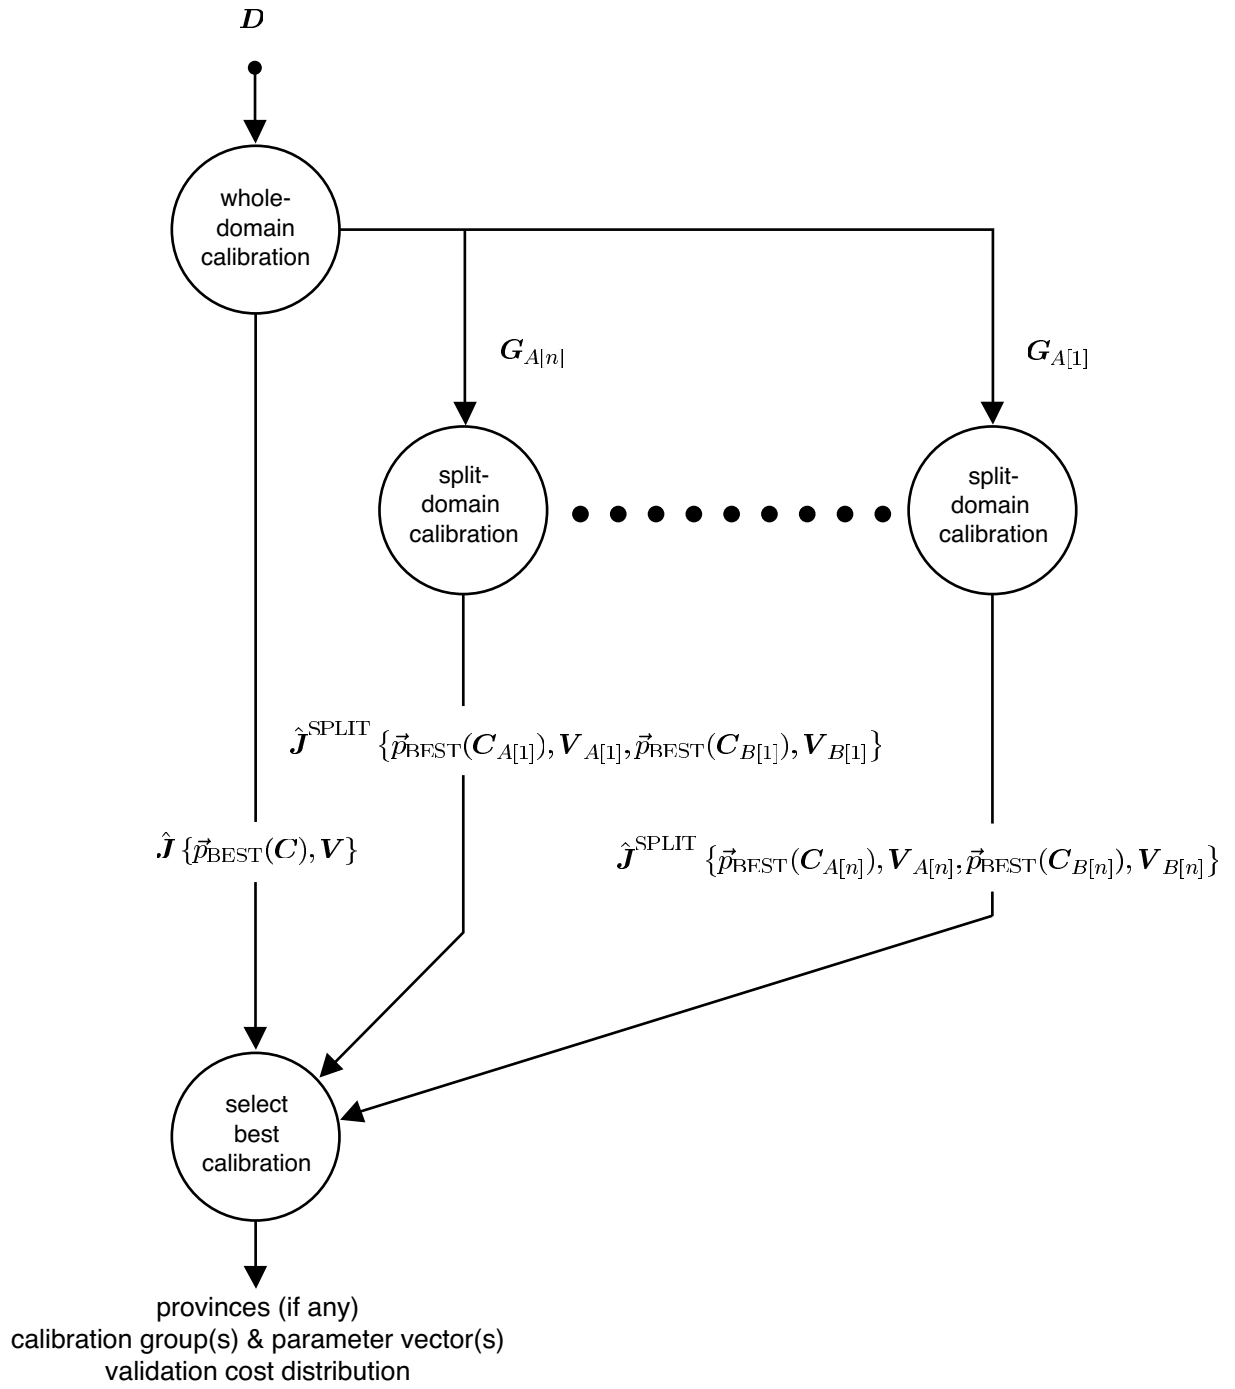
$\boldsymbol{D}$

whole-domain calibration

$\boldsymbol{G}_{A|n|}$

$\boldsymbol{G}_{A[1]}$

split-domain calibration

split-domain calibration

$\hat{\boldsymbol{J}}^{\mathrm{SPLIT}}\left\{\vec{p}_{\mathrm{BEST}}(\boldsymbol{C}_{A[1]}),\boldsymbol{V}_{A[1]},\vec{p}_{\mathrm{BEST}}(\boldsymbol{C}_{B[1]}),\boldsymbol{V}_{B[1]}\right\}$

$\hat{\boldsymbol{J}}\left\{\vec{p}_{\mathrm{BEST}}(\boldsymbol{C}),\boldsymbol{V}\right\}$

$\hat{\boldsymbol{J}}^{\mathrm{SPLIT}}\left\{\vec{p}_{\mathrm{BEST}}(\boldsymbol{C}_{A[n]}),\boldsymbol{V}_{A[n]};\vec{p}_{\mathrm{BEST}}(\boldsymbol{C}_{B[n]}),\boldsymbol{V}_{B[n]}\right\}$

select best calibration

provinces (if any)
calibration group(s) & parameter vector(s)
validation cost distribution